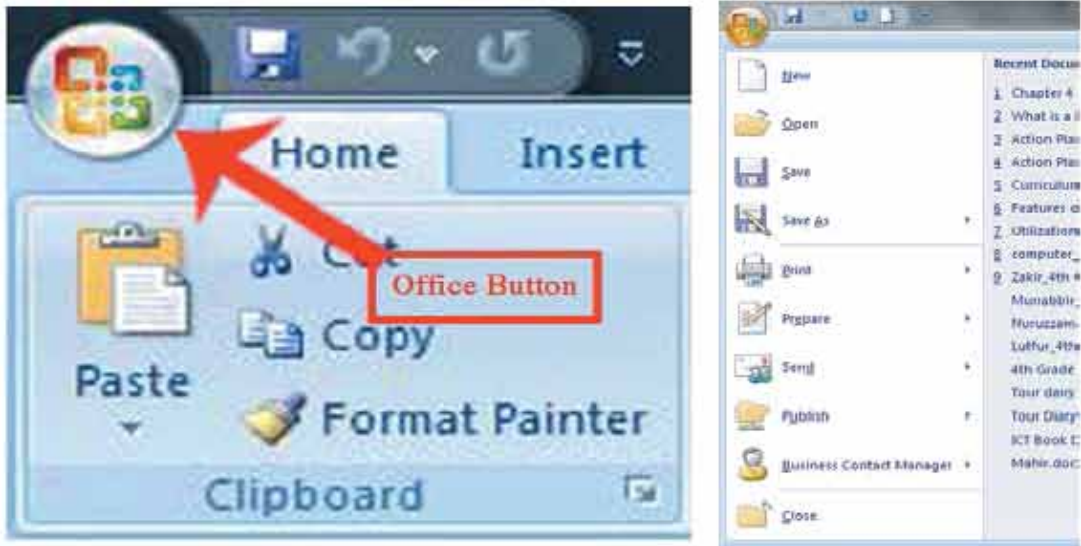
Home
Insert
Paste
Cut
Copy
Format Painter
Clipboard
Office Button

New
Open
Save
Save As
Print
Prepare
Send
Publish
Business Contact Manager
Close

Recent Docu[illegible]
1 Chapter 4
2 What is a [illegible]
3 Action Pla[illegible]
4 Action Pla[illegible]
5 Curriculum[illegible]
6 Features o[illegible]
7 Utilization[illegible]
8 computer_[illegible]
9 Zakir_4th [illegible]
Munabbir_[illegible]
Nuruzzam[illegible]
Lutfur_4th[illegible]
4th Grade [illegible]
Tour diary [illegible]
Tour Diary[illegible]
ICT Book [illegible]
Mahir.doc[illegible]